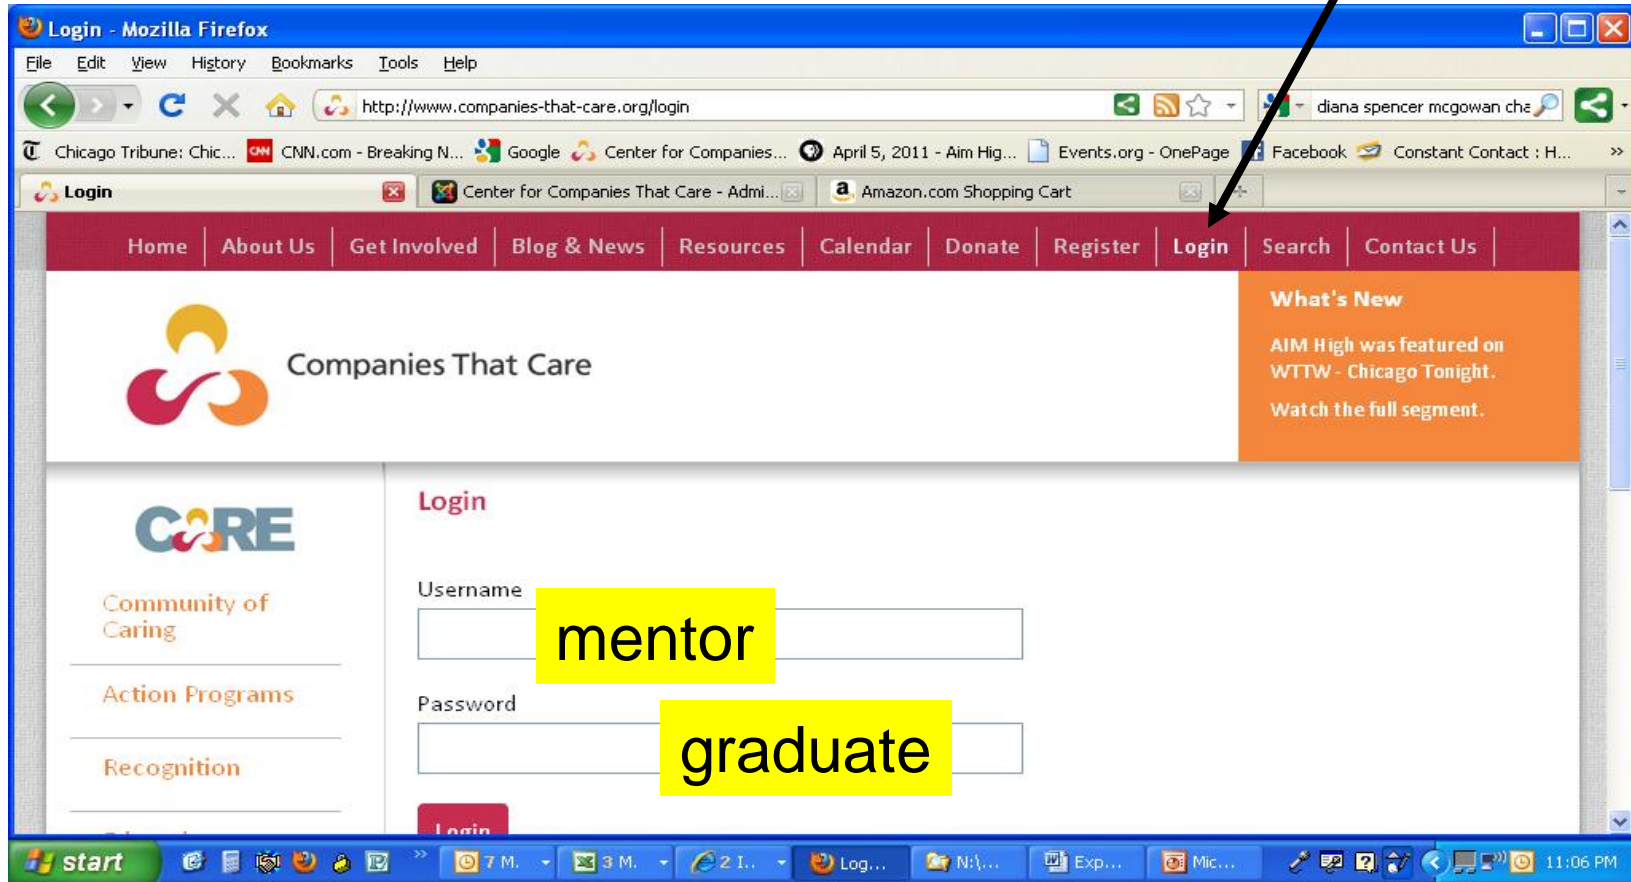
Login - Mozilla Firefox

File Edit View History Bookmarks Tools Help

http://www.companies-that-care.org/login

diana spencer mcgowan che

Chicago Tribune: Chic... CNN.com - Breaking N... Google Center for Companies... April 5, 2011 - Aim Hig... Events.org - OnePage Facebook Constant Contact : H... »

Login | Center for Companies That Care - Admi... | Amazon.com Shopping Cart

Home | About Us | Get Involved | Blog & News | Resources | Calendar | Donate | Register | Login | Search | Contact Us

Companies That Care

What's New

AIM High was featured on WTTW - Chicago Tonight.

Watch the full segment.

CARE

Community of Caring

Action Programs

Recognition

Login

Username

mentor

Password

graduate

Login

start

7 M. 3 M. 2 I.. Log... N:\... Exp... Mic... 11:06 PM